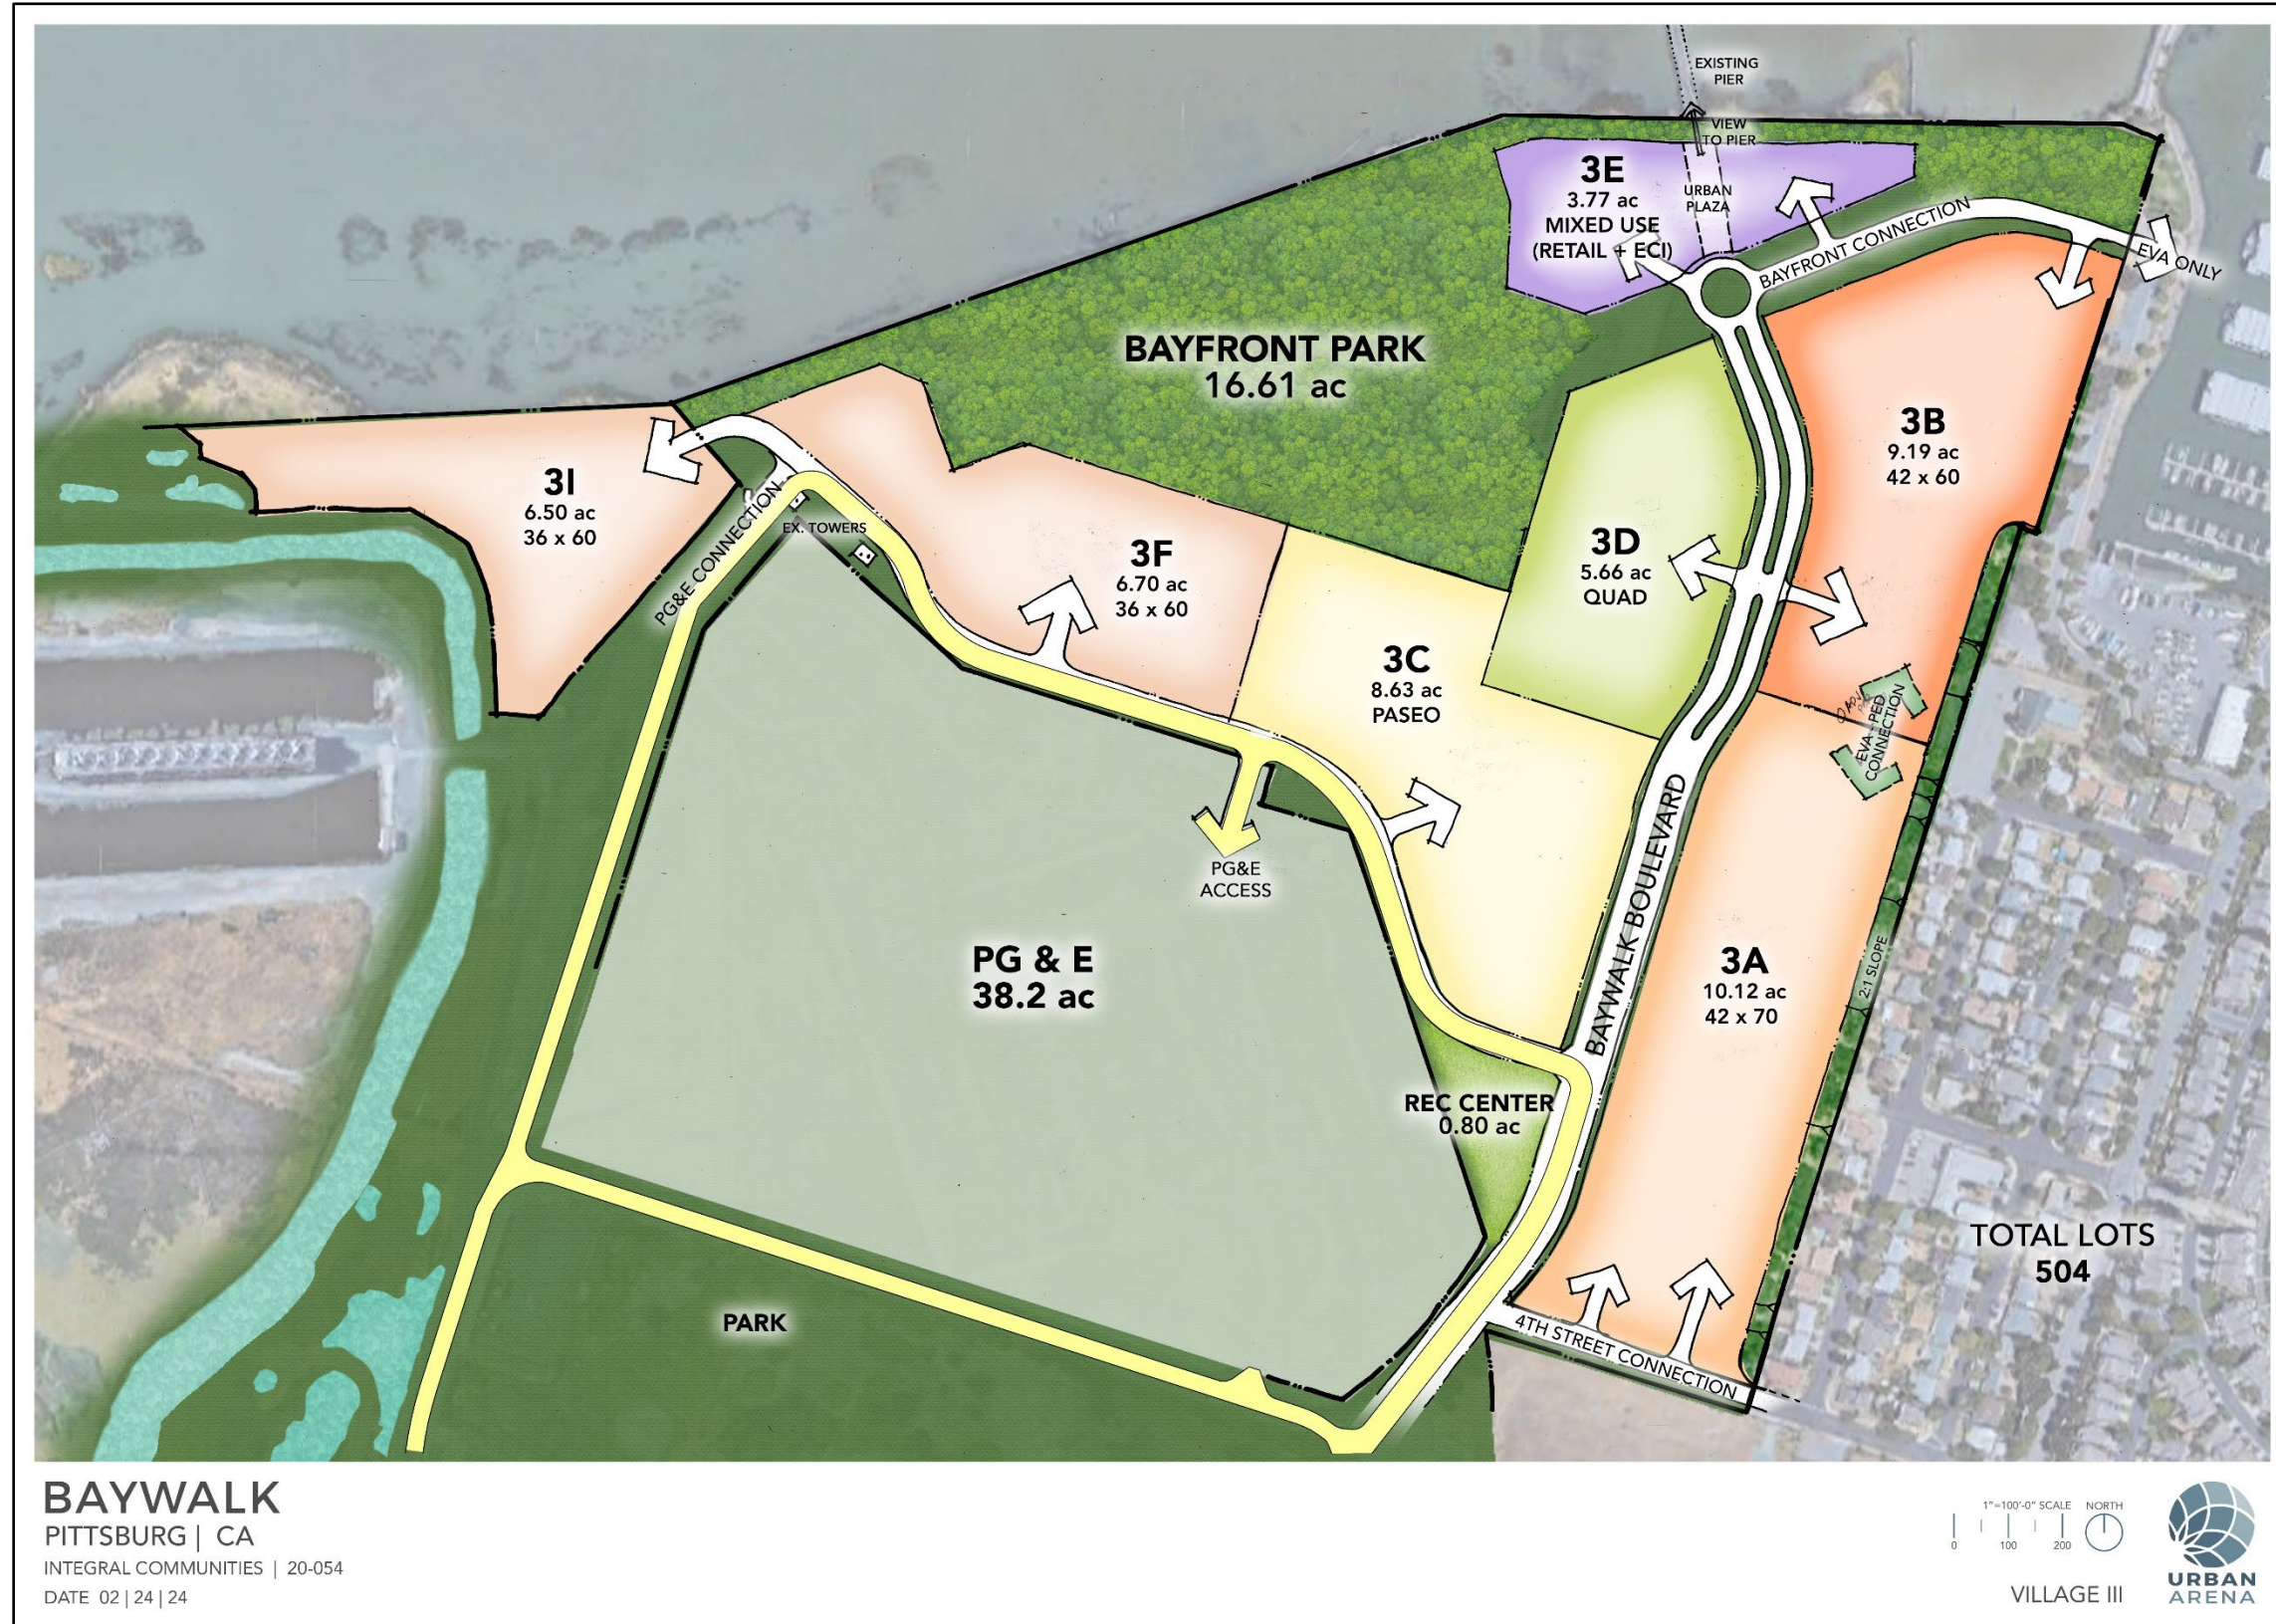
EXISTING PIER

VIEW TO PIER

3E
3.77 ac
MIXED USE
(RETAIL + ECI)

URBAN PLAZA

BAYFRONT CONNECTION

EVA ONLY

BAYFRONT PARK
16.61 ac

3I
6.50 ac
36 x 60

PG&E CONNECTION

EX. TOWERS

3F
6.70 ac
36 x 60

3B
9.19 ac
42 x 60

3D
5.66 ac
QUAD

3C
8.63 ac
PASEO

EVA PED CONNECTION

PG&E ACCESS

BAYWALK BOULEVARD

PG & E
38.2 ac

2:1 SLOPE

3A
10.12 ac
42 x 70

REC CENTER
0.80 ac

TOTAL LOTS
504

PARK

4TH STREET CONNECTION

BAYWALK
PITTSBURG | CA
INTEGRAL COMMUNITIES | 20-054
DATE 02 | 24 | 24

1"=100'-0" SCALE NORTH
0 100 200

VILLAGE III

URBAN ARENA